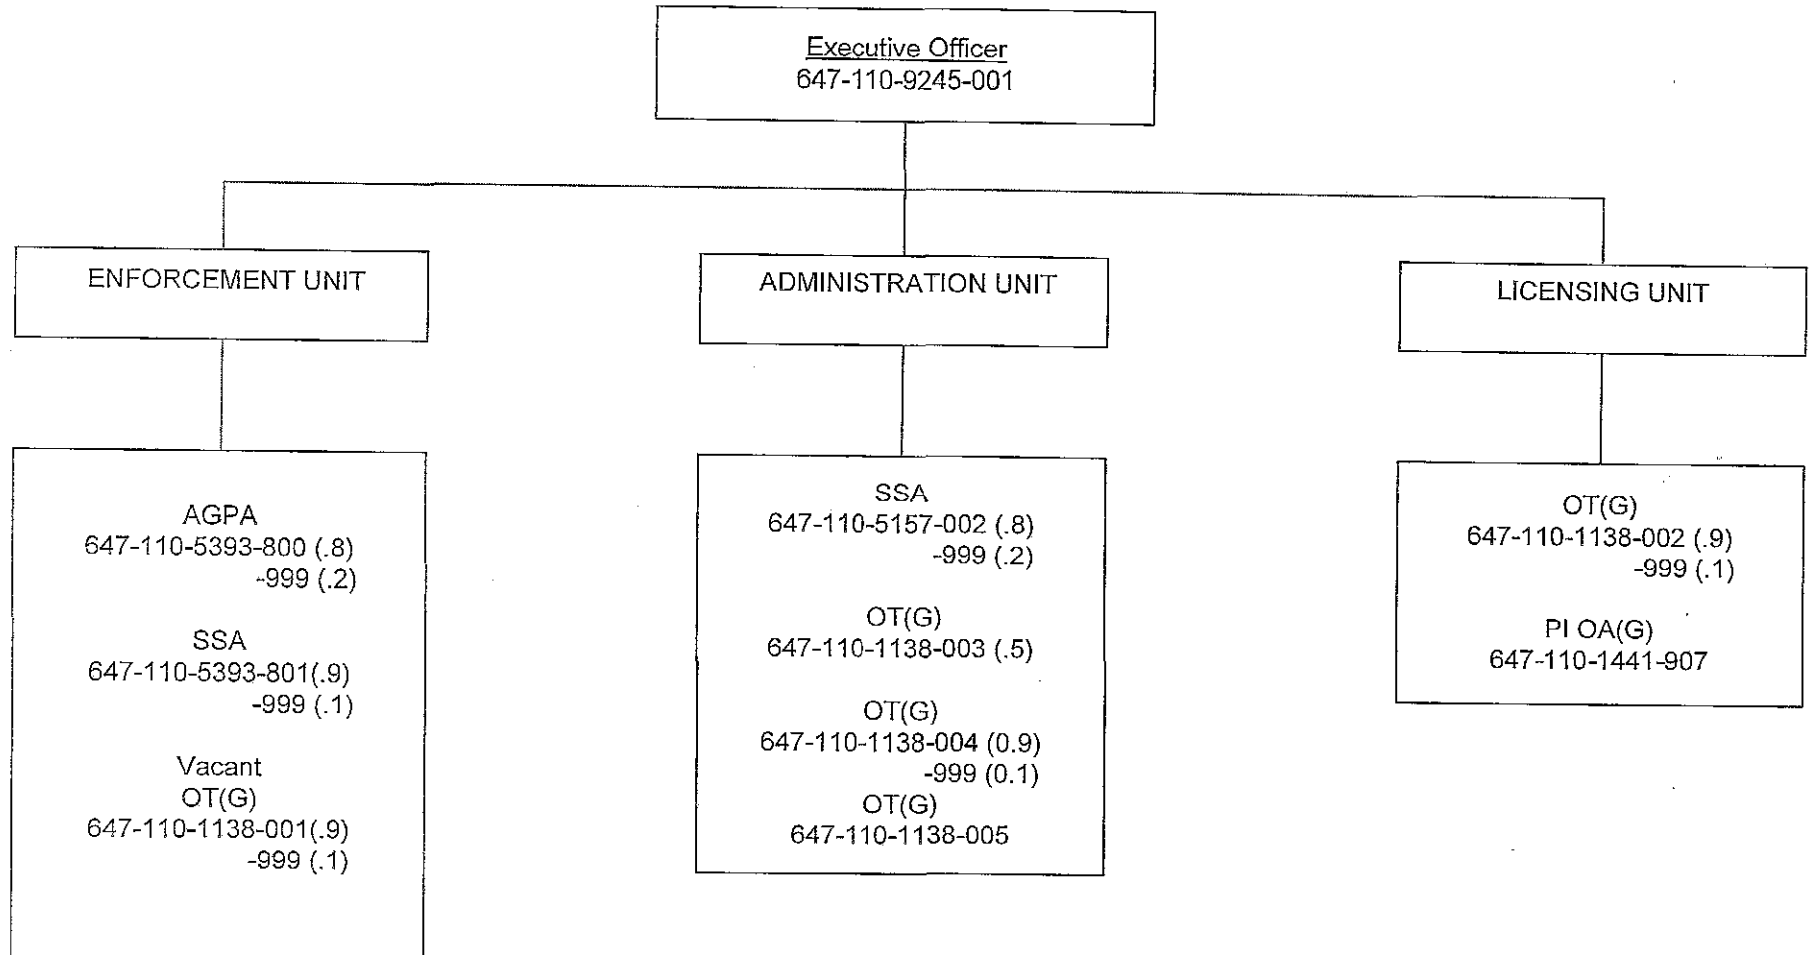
Executive Officer
647-110-9245-001

ENFORCEMENT UNIT

ADMINISTRATION UNIT

LICENSING UNIT

AGPA
647-110-5393-800 (.8)
-999 (.2)

SSA
647-110-5393-801(.9)
-999 (.1)

Vacant
OT(G)
647-110-1138-001(.9)
-999 (.1)

SSA
647-110-5157-002 (.8)
-999 (.2)

OT(G)
647-110-1138-003 (.5)

OT(G)
647-110-1138-004 (0.9)
-999 (0.1)
OT(G)
647-110-1138-005

OT(G)
647-110-1138-002 (.9)
-999 (.1)

PI OA(G)
647-110-1441-907